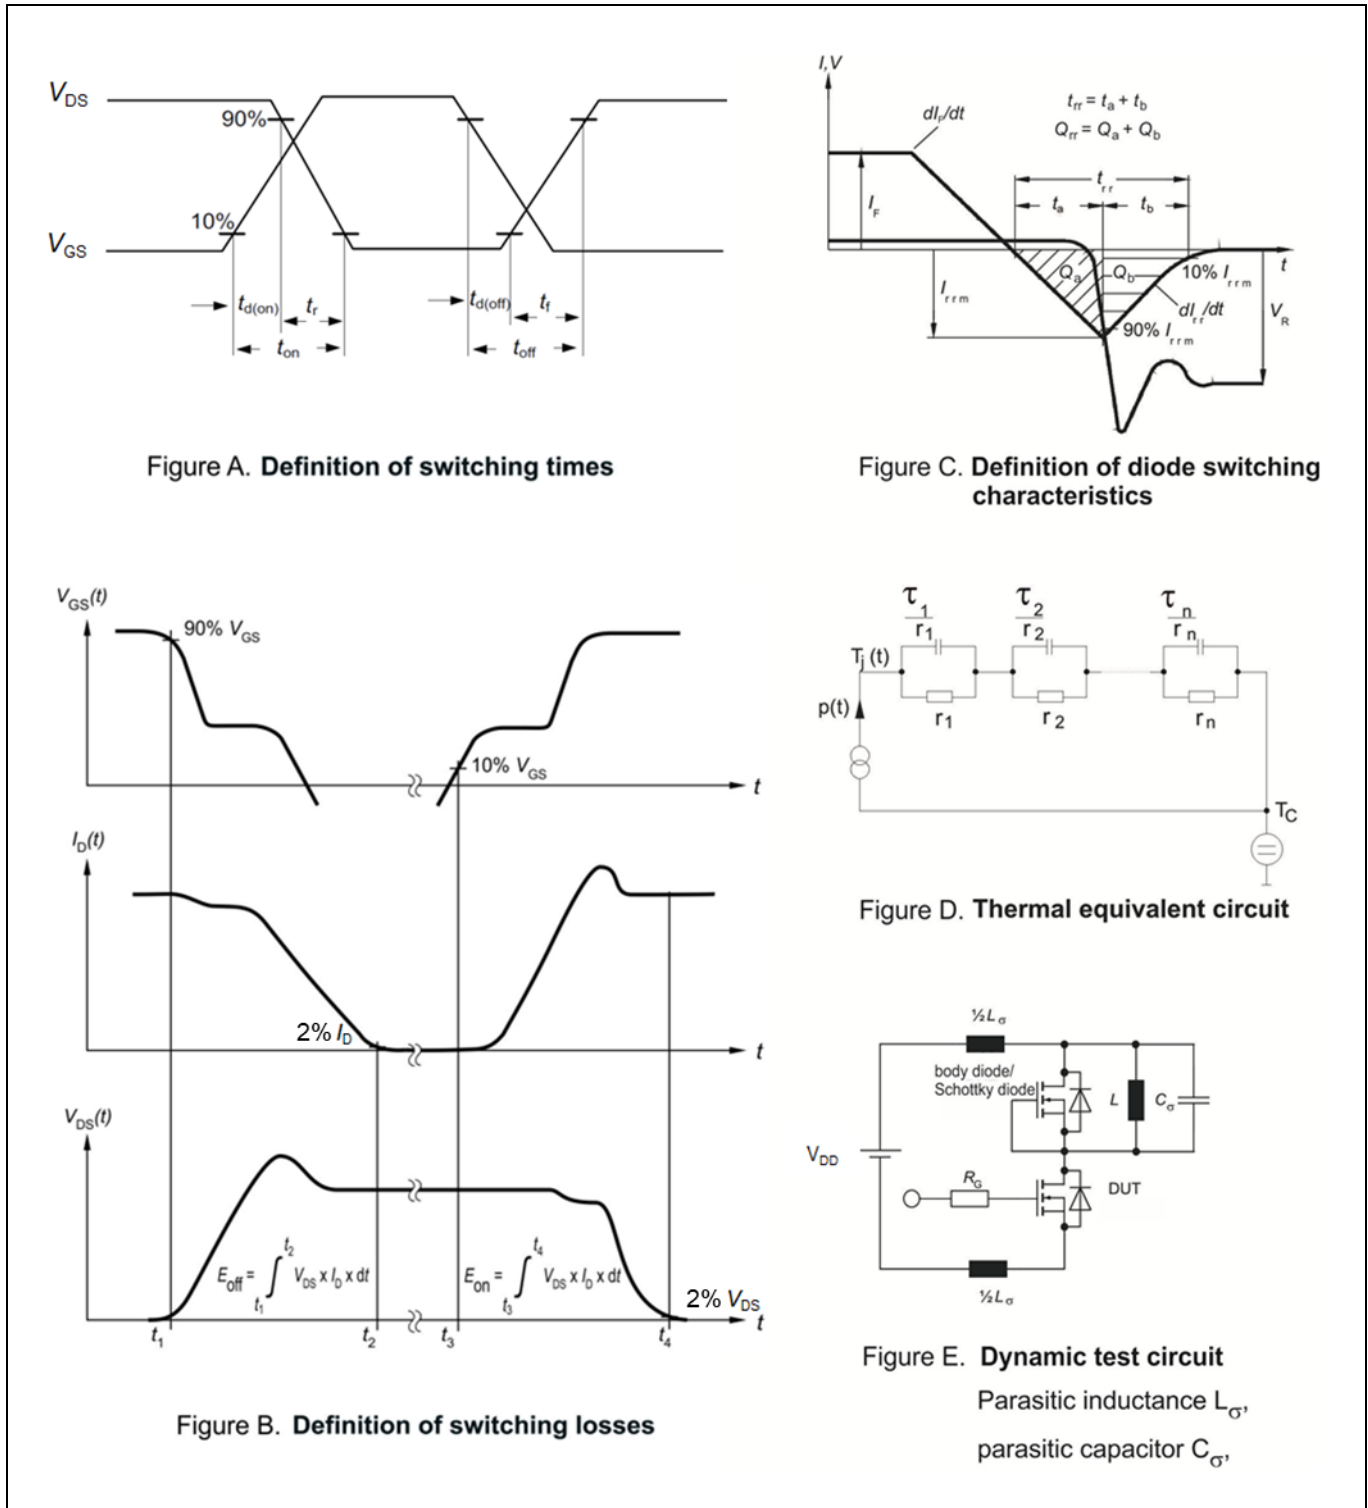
$V_{DS}$
90%
10%
$V_{GS}$
$t_{d(on)}$ $t_r$
$t_{on}$
$t_{d(off)}$ $t_f$
$t_{off}$

Figure A. **Definition of switching times**

$I,V$
$dI_F/dt$
$t_{rr} = t_a + t_b$
$Q_{rr} = Q_a + Q_b$
$t_{rr}$
$t_a$ $t_b$
$I_F$
$Q_a$ $Q_b$
10% $I_{rrm}$
$t$
$I_{rrm}$
$dI_{rr}/dt$
$V_R$
90% $I_{rrm}$

Figure C. **Definition of diode switching characteristics**

$V_{GS}(t)$
90% $V_{GS}$
10% $V_{GS}$
$t$
$I_D(t)$
2% $I_D$
$t$
$V_{DS}(t)$
$E_{off} = \int_{t_1}^{t_2} V_{DS} \times I_D \times dt$
$E_{on} = \int_{t_3}^{t_4} V_{DS} \times I_D \times dt$
2% $V_{DS}$
$t_1$ $t_2$ $t_3$ $t_4$ $t$

Figure B. **Definition of switching losses**

$\tau_1$ $\tau_2$ $\tau_n$
$r_1$ $r_2$ $r_n$
$T_j$ (t)
p(t)
$r_1$ $r_2$ $r_n$
$T_C$

Figure D. **Thermal equivalent circuit**

$½L_\sigma$
body diode/
Schottky diode
$L$
$C_\sigma$
$V_{DD}$
$R_G$
DUT
$½L_\sigma$

Figure E. **Dynamic test circuit**
Parasitic inductance $L_\sigma$,
parasitic capacitor $C_\sigma$,